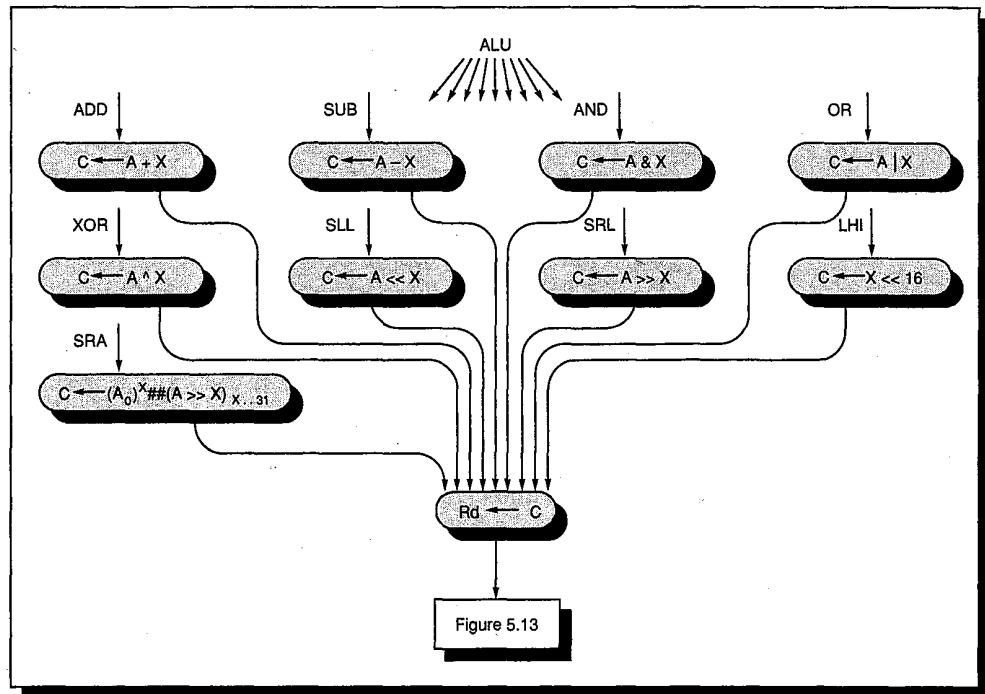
ALU

ADD

$C \leftarrow A + X$

SUB

$C \leftarrow A - X$

AND

$C \leftarrow A \& X$

OR

$C \leftarrow A | X$

XOR

$C \leftarrow A \wedge X$

SLL

$C \leftarrow A << X$

SRL

$C \leftarrow A >> X$

LHI

$C \leftarrow X << 16$

SRA

$C \leftarrow (A_0)^X \#\#(A >> X)_{X \ldots 31}$

$Rd \leftarrow C$

Figure 5.13